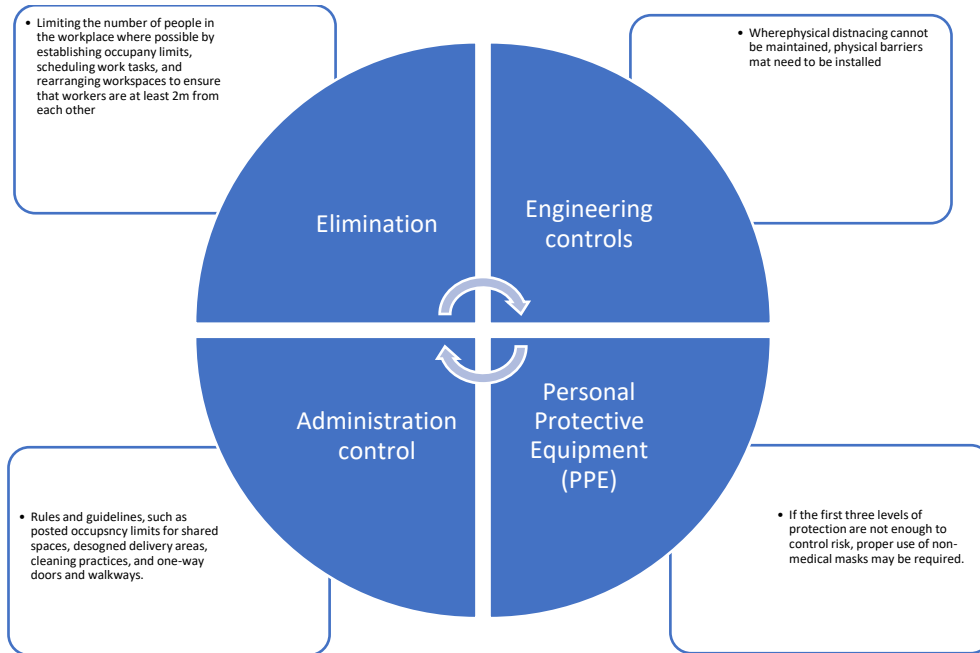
• Limiting the number of people in the workplace where possible by establishing occupany limits, scheduling work tasks, and rearranging workspaces to ensure that workers are at least 2m from each other

• Wherephysical distnacing cannot be maintained, physical barriers mat need to be installed

Elimination

Engineering controls

Administration control

Personal Protective Equipment (PPE)

• Rules and guidelines, such as posted occupsncy limits for shared spaces, desogned delivery areas, cleaning practices, and one-way doors and walkways.

• If the first three levels of protection are not enough to control risk, proper use of non-medical masks may be required.